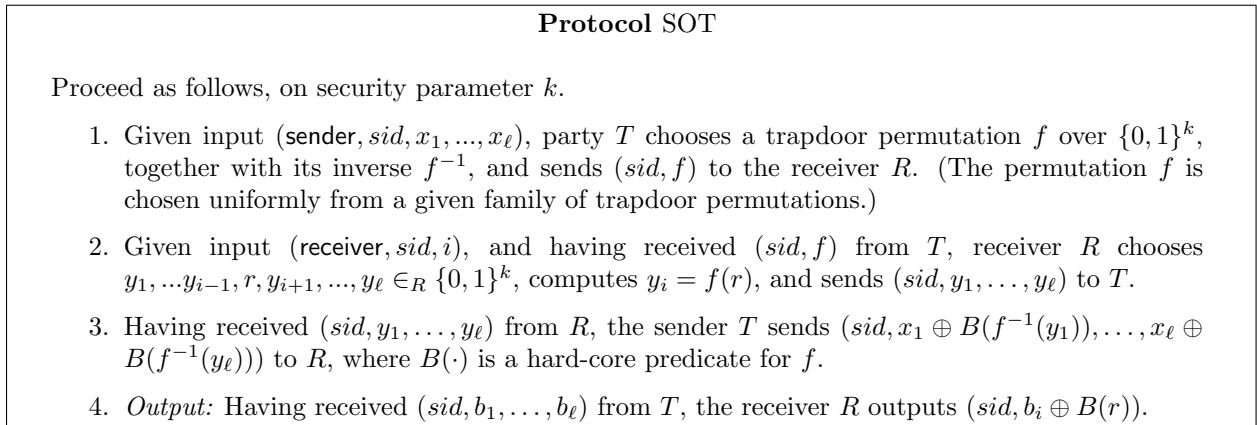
**Protocol** SOT

Proceed as follows, on security parameter $k$.

1. Given input $(\mathsf{sender}, sid, x_1, ..., x_\ell)$, party $T$ chooses a trapdoor permutation $f$ over $\{0,1\}^k$, together with its inverse $f^{-1}$, and sends $(sid, f)$ to the receiver $R$. (The permutation $f$ is chosen uniformly from a given family of trapdoor permutations.)

2. Given input $(\mathsf{receiver}, sid, i)$, and having received $(sid, f)$ from $T$, receiver $R$ chooses $y_1, ...y_{i-1}, r, y_{i+1}, ..., y_\ell \in_R \{0,1\}^k$, computes $y_i = f(r)$, and sends $(sid, y_1, \ldots, y_\ell)$ to $T$.

3. Having received $(sid, y_1, \ldots, y_\ell)$ from $R$, the sender $T$ sends $(sid, x_1 \oplus B(f^{-1}(y_1)), \ldots, x_\ell \oplus B(f^{-1}(y_\ell)))$ to $R$, where $B(\cdot)$ is a hard-core predicate for $f$.

4. *Output:* Having received $(sid, b_1, \ldots, b_\ell)$ from $T$, the receiver $R$ outputs $(sid, b_i \oplus B(r))$.